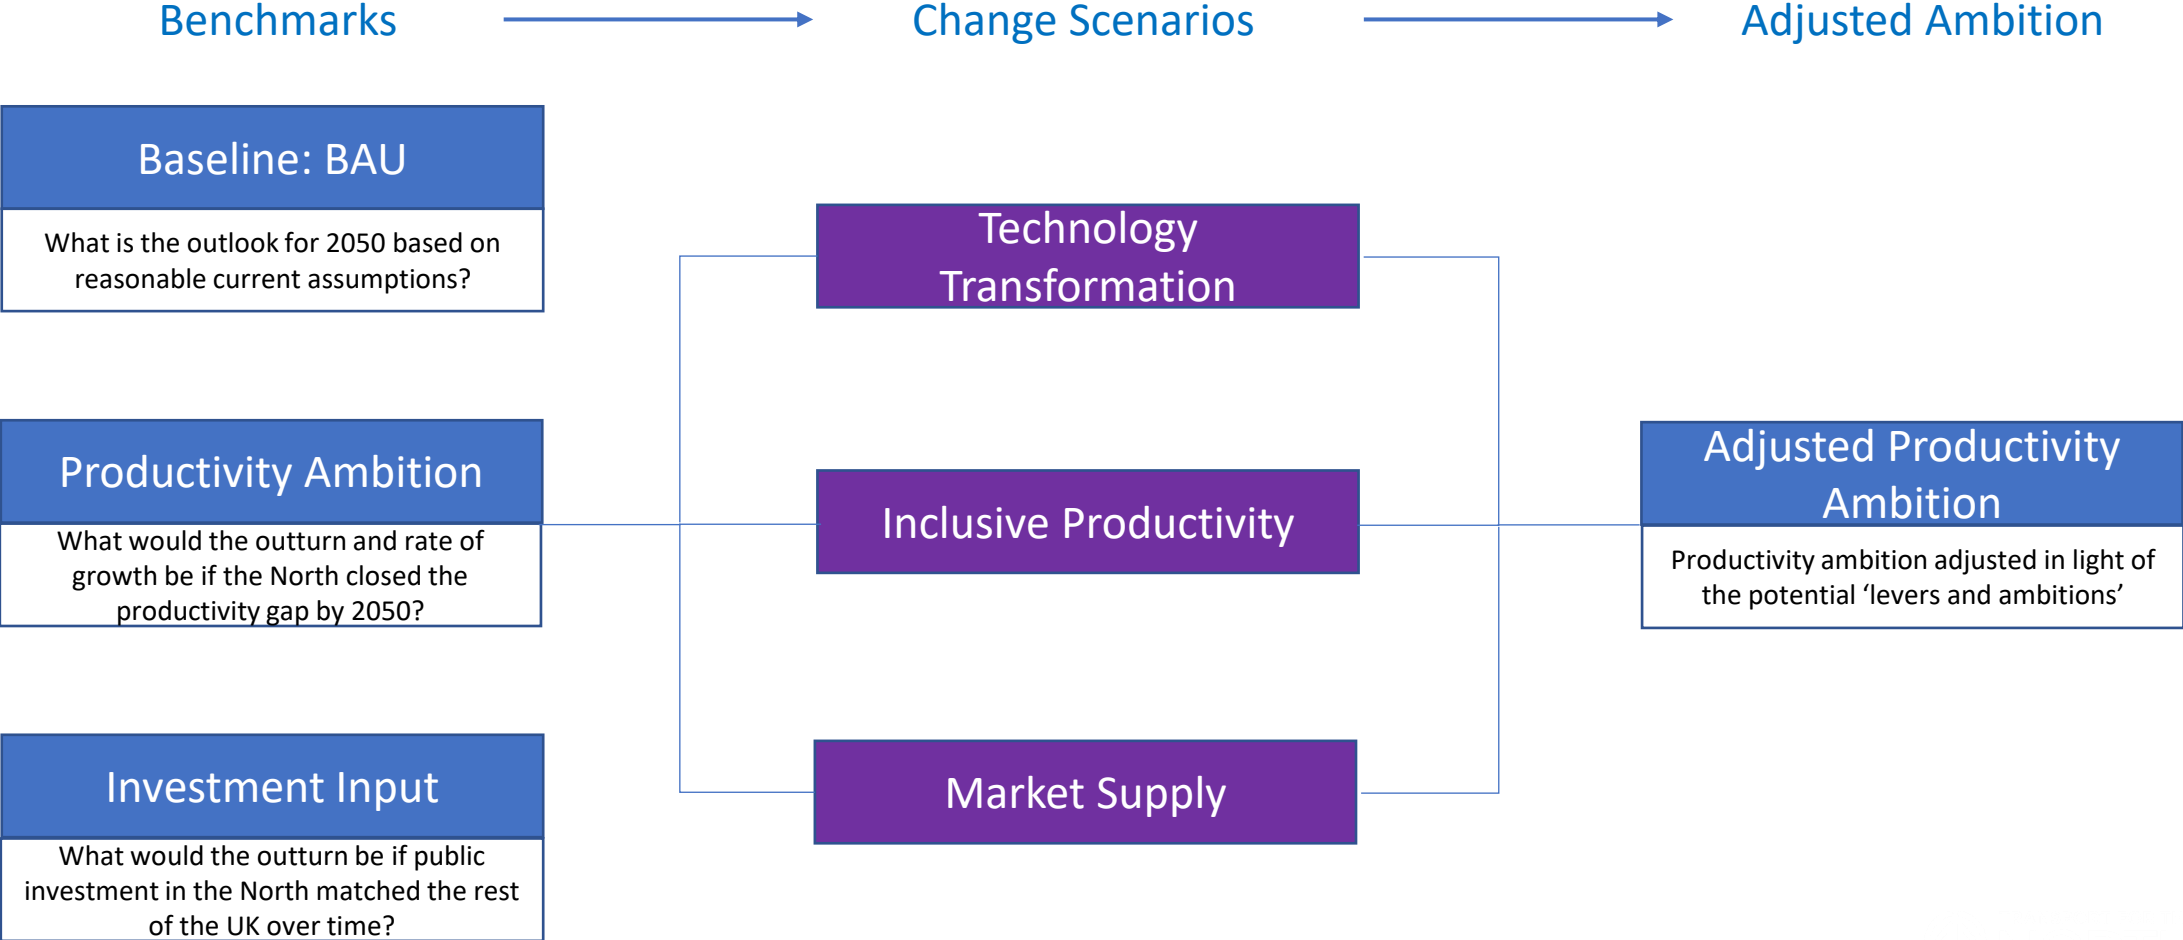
Benchmarks

Change Scenarios

Adjusted Ambition

Baseline: BAU

What is the outlook for 2050 based on reasonable current assumptions?

Productivity Ambition

What would the outturn and rate of growth be if the North closed the productivity gap by 2050?

Investment Input

What would the outturn be if public investment in the North matched the rest of the UK over time?

Technology Transformation

Inclusive Productivity

Market Supply

Adjusted Productivity Ambition

Productivity ambition adjusted in light of the potential ‘levers and ambitions’